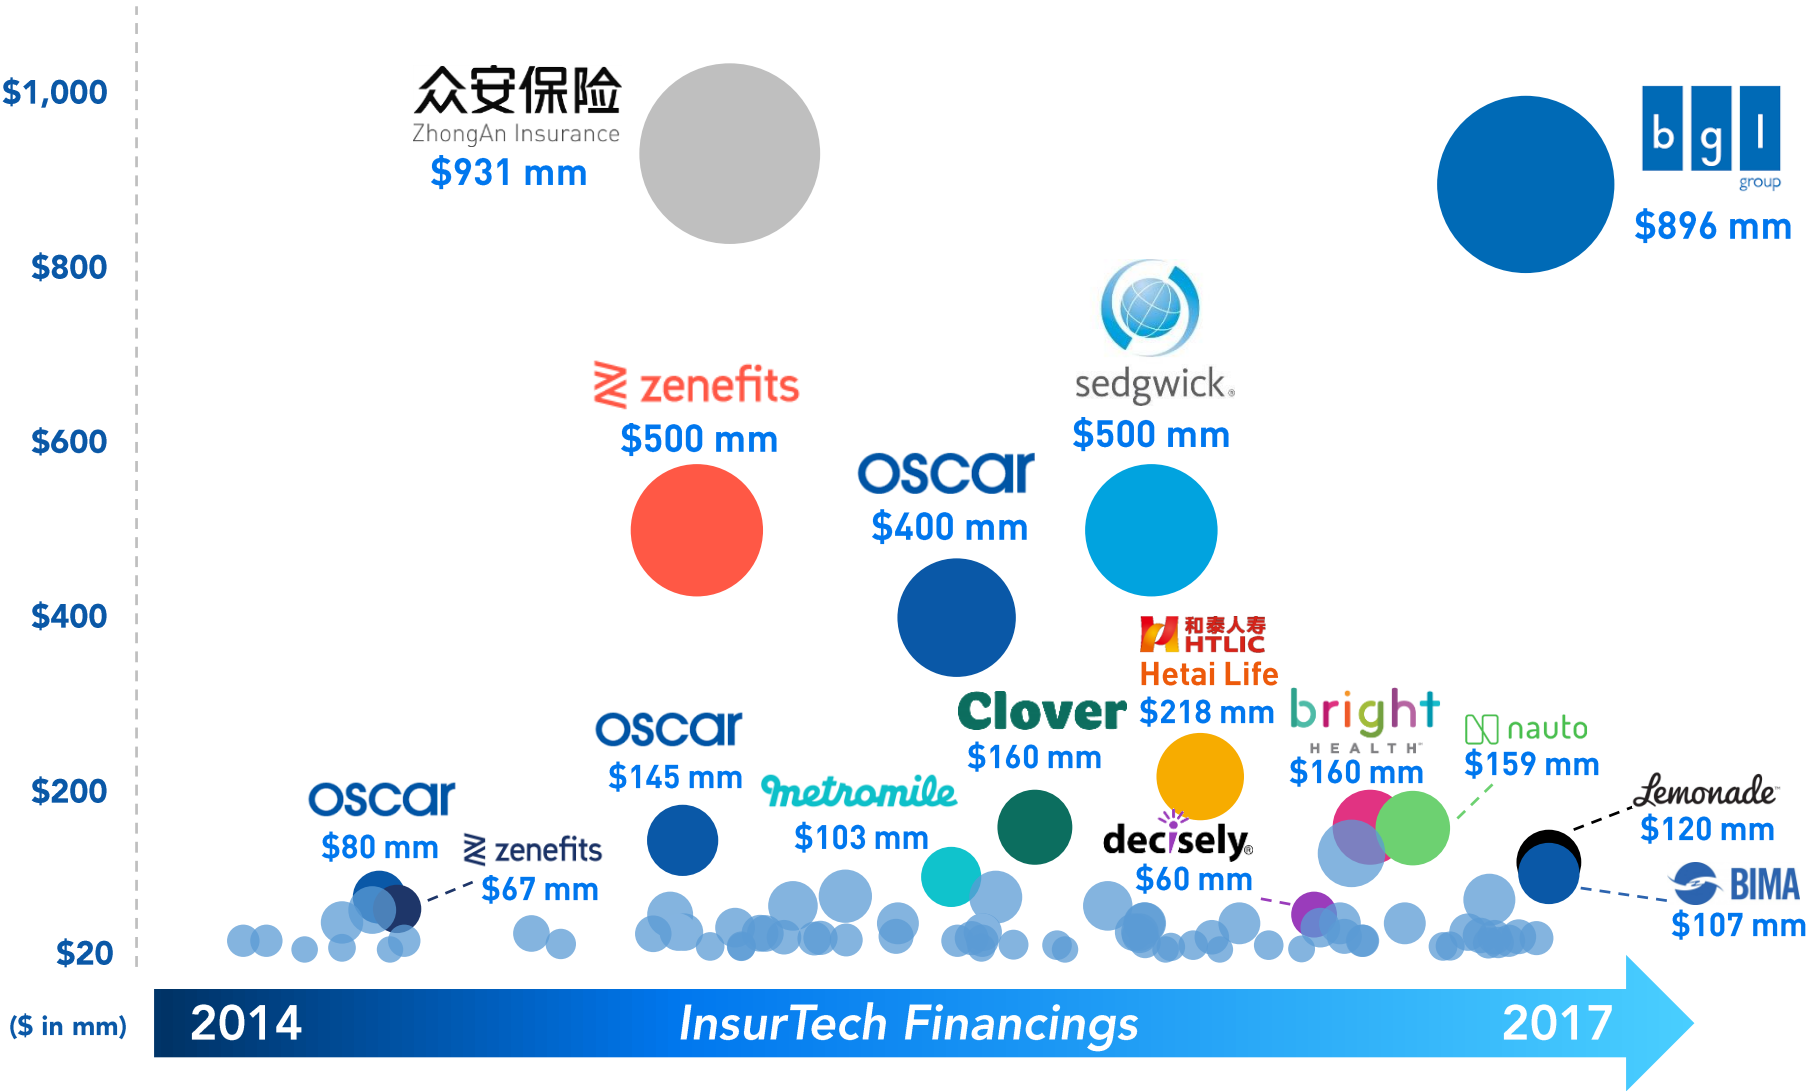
$1,000
$800
$600
$400
$200
$20
($ in mm)

众安保险
ZhongAn Insurance
$931 mm

bgl
group
$896 mm

zenefits
$500 mm

sedgwick
$500 mm

oscar
$400 mm

和泰人寿
HTLIC
Hetai Life
$218 mm

Clover
$160 mm

bright
HEALTH
$160 mm

nauto
$159 mm

oscar
$145 mm

metromile
$103 mm

Lemonade
$120 mm

oscar
$80 mm

zenefits
$67 mm

decisely
$60 mm

BIMA
$107 mm

2014
InsurTech Financings
2017